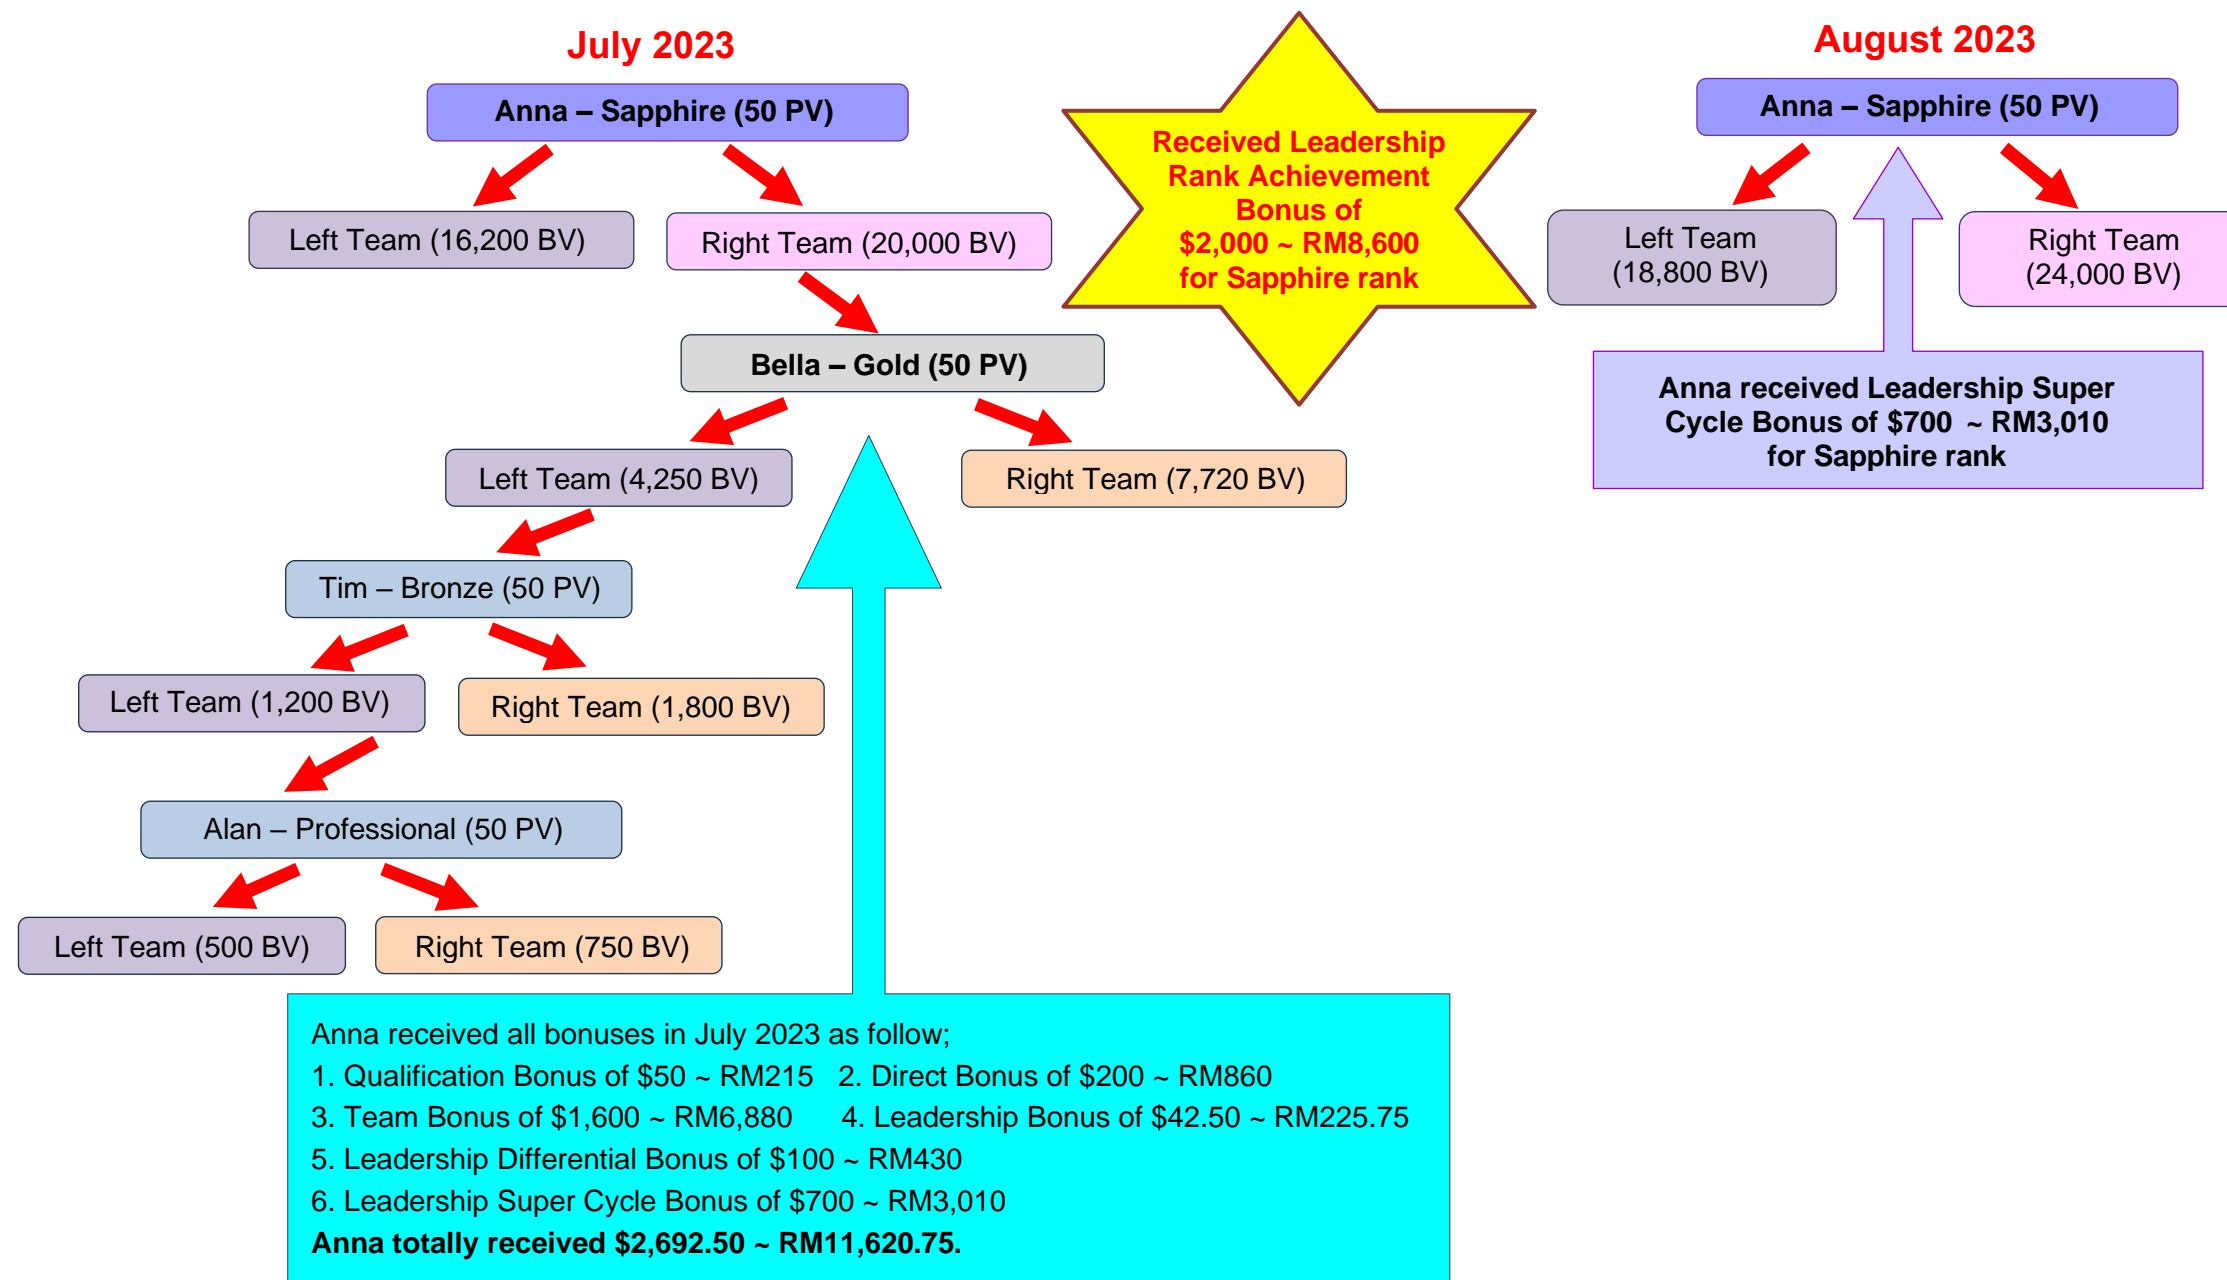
July 2023

Anna – Sapphire (50 PV)

Left Team (16,200 BV)

Right Team (20,000 BV)

Bella – Gold (50 PV)

Left Team (4,250 BV)

Right Team (7,720 BV)

Tim – Bronze (50 PV)

Left Team (1,200 BV)

Right Team (1,800 BV)

Alan – Professional (50 PV)

Left Team (500 BV)

Right Team (750 BV)

Received Leadership Rank Achievement Bonus of $2,000 ~ RM8,600 for Sapphire rank

August 2023

Anna – Sapphire (50 PV)

Left Team (18,800 BV)

Right Team (24,000 BV)

Anna received Leadership Super Cycle Bonus of $700 ~ RM3,010 for Sapphire rank

Anna received all bonuses in July 2023 as follow;
1. Qualification Bonus of $50 ~ RM215 2. Direct Bonus of $200 ~ RM860
3. Team Bonus of $1,600 ~ RM6,880 4. Leadership Bonus of $42.50 ~ RM225.75
5. Leadership Differential Bonus of $100 ~ RM430
6. Leadership Super Cycle Bonus of $700 ~ RM3,010
**Anna totally received $2,692.50 ~ RM11,620.75.**